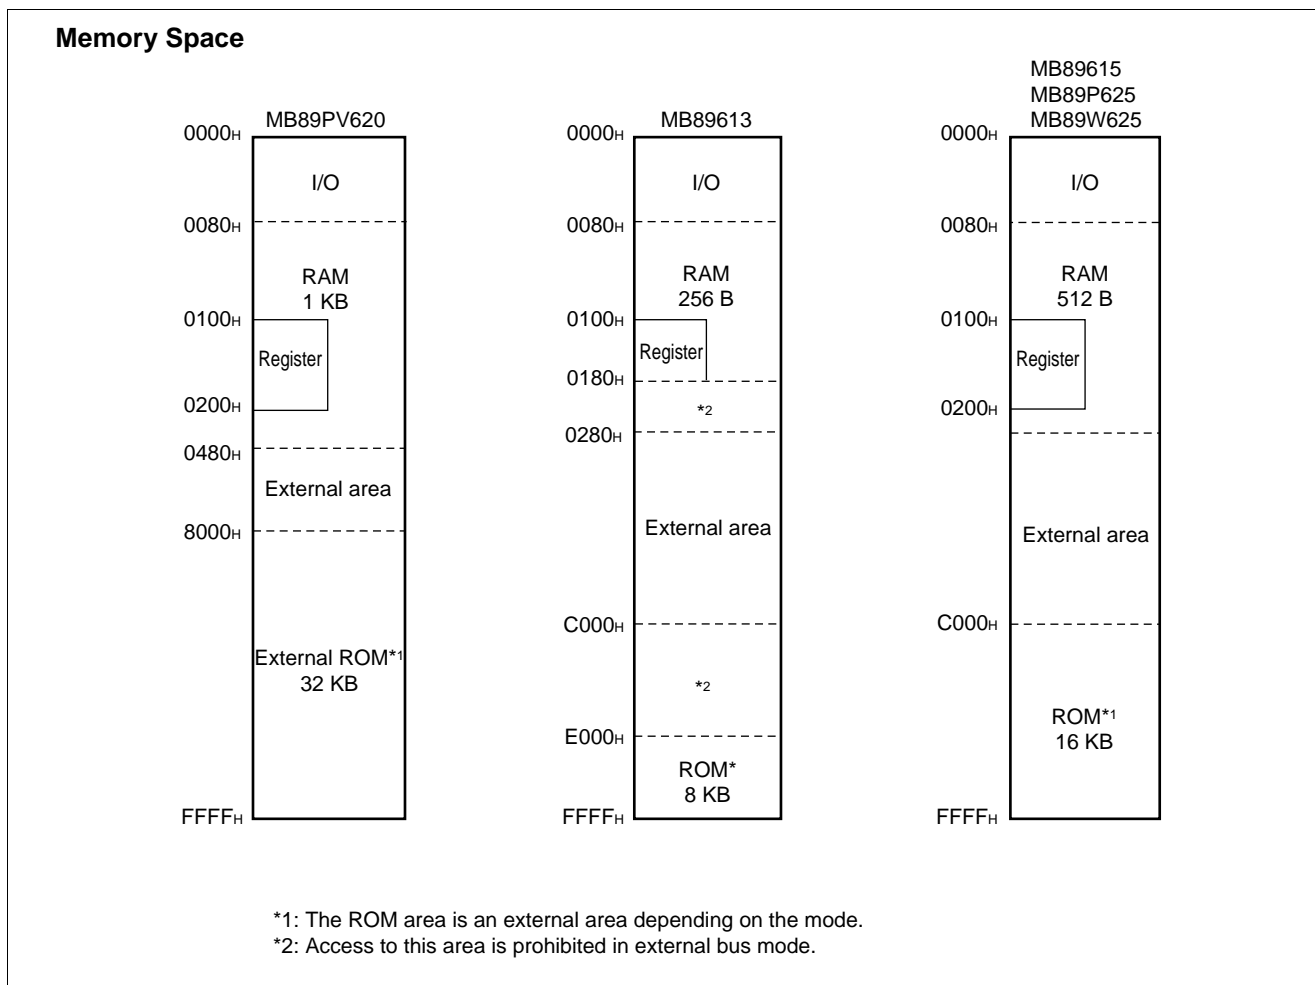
**Memory Space**

MB89PV620

$0000_H$

I/O

$0080_H$

RAM
1 KB

$0100_H$

Register

$0200_H$

$0480_H$

External area

$8000_H$

External ROM$^{*1}$
32 KB

$FFFF_H$

MB89613

$0000_H$

I/O

$0080_H$

RAM
256 B

$0100_H$

Register

$0180_H$

$*2$

$0280_H$

External area

$C000_H$

$*2$

$E000_H$

ROM*
8 KB

$FFFF_H$

MB89615
MB89P625
MB89W625

$0000_H$

I/O

$0080_H$

RAM
512 B

$0100_H$

Register

$0200_H$

External area

$C000_H$

ROM$^{*1}$
16 KB

$FFFF_H$

*1: The ROM area is an external area depending on the mode.
*2: Access to this area is prohibited in external bus mode.